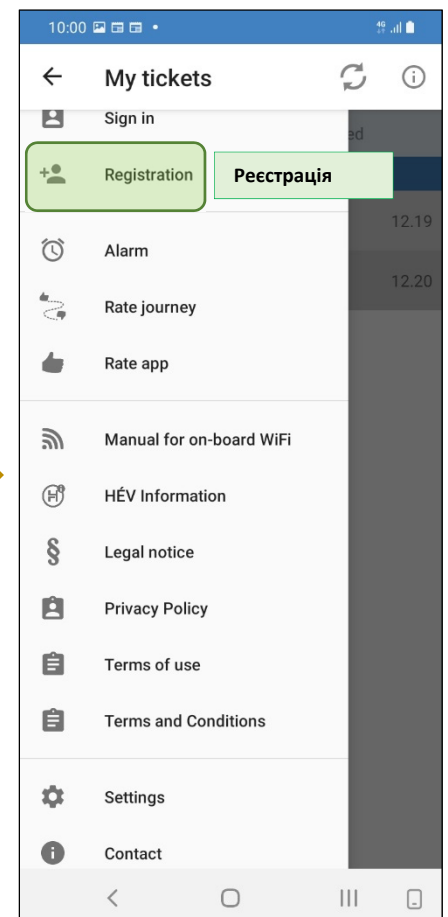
10:00

My tickets

Sign in

ed

Registration

Реєстрація

12.19

12.20

Alarm

Rate journey

Rate app

Manual for on-board WiFi

HÉV Information

Legal notice

Privacy Policy

Terms of use

Terms and Conditions

Settings

Contact